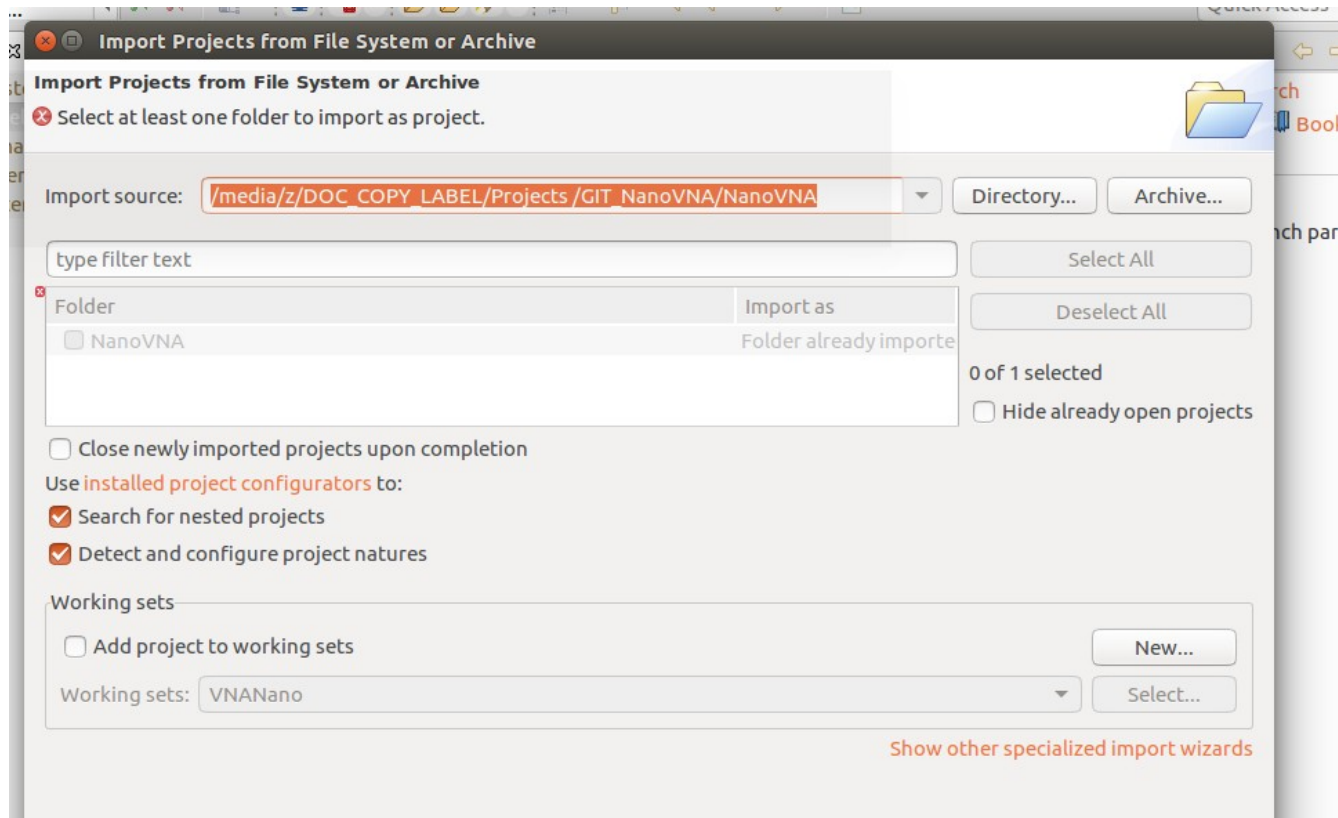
Quick Access

Import Projects from File System or Archive

Import Projects from File System or Archive

Select at least one folder to import as project.

rch
Bool
ch par

Import source: /media/z/DOC_COPY_LABEL/Projects /GIT_NanoVNA/NanoVNA

Directory...

Archive...

type filter text

Select All

Deselect All

| Folder | Import as |
|---|---|
| NanoVNA | Folder already importe |

0 of 1 selected

Hide already open projects

Close newly imported projects upon completion

Use installed project configurators to:

Search for nested projects

Detect and configure project natures

Working sets

Add project to working sets

New...

Working sets: VNANano

Select...

Show other specialized import wizards